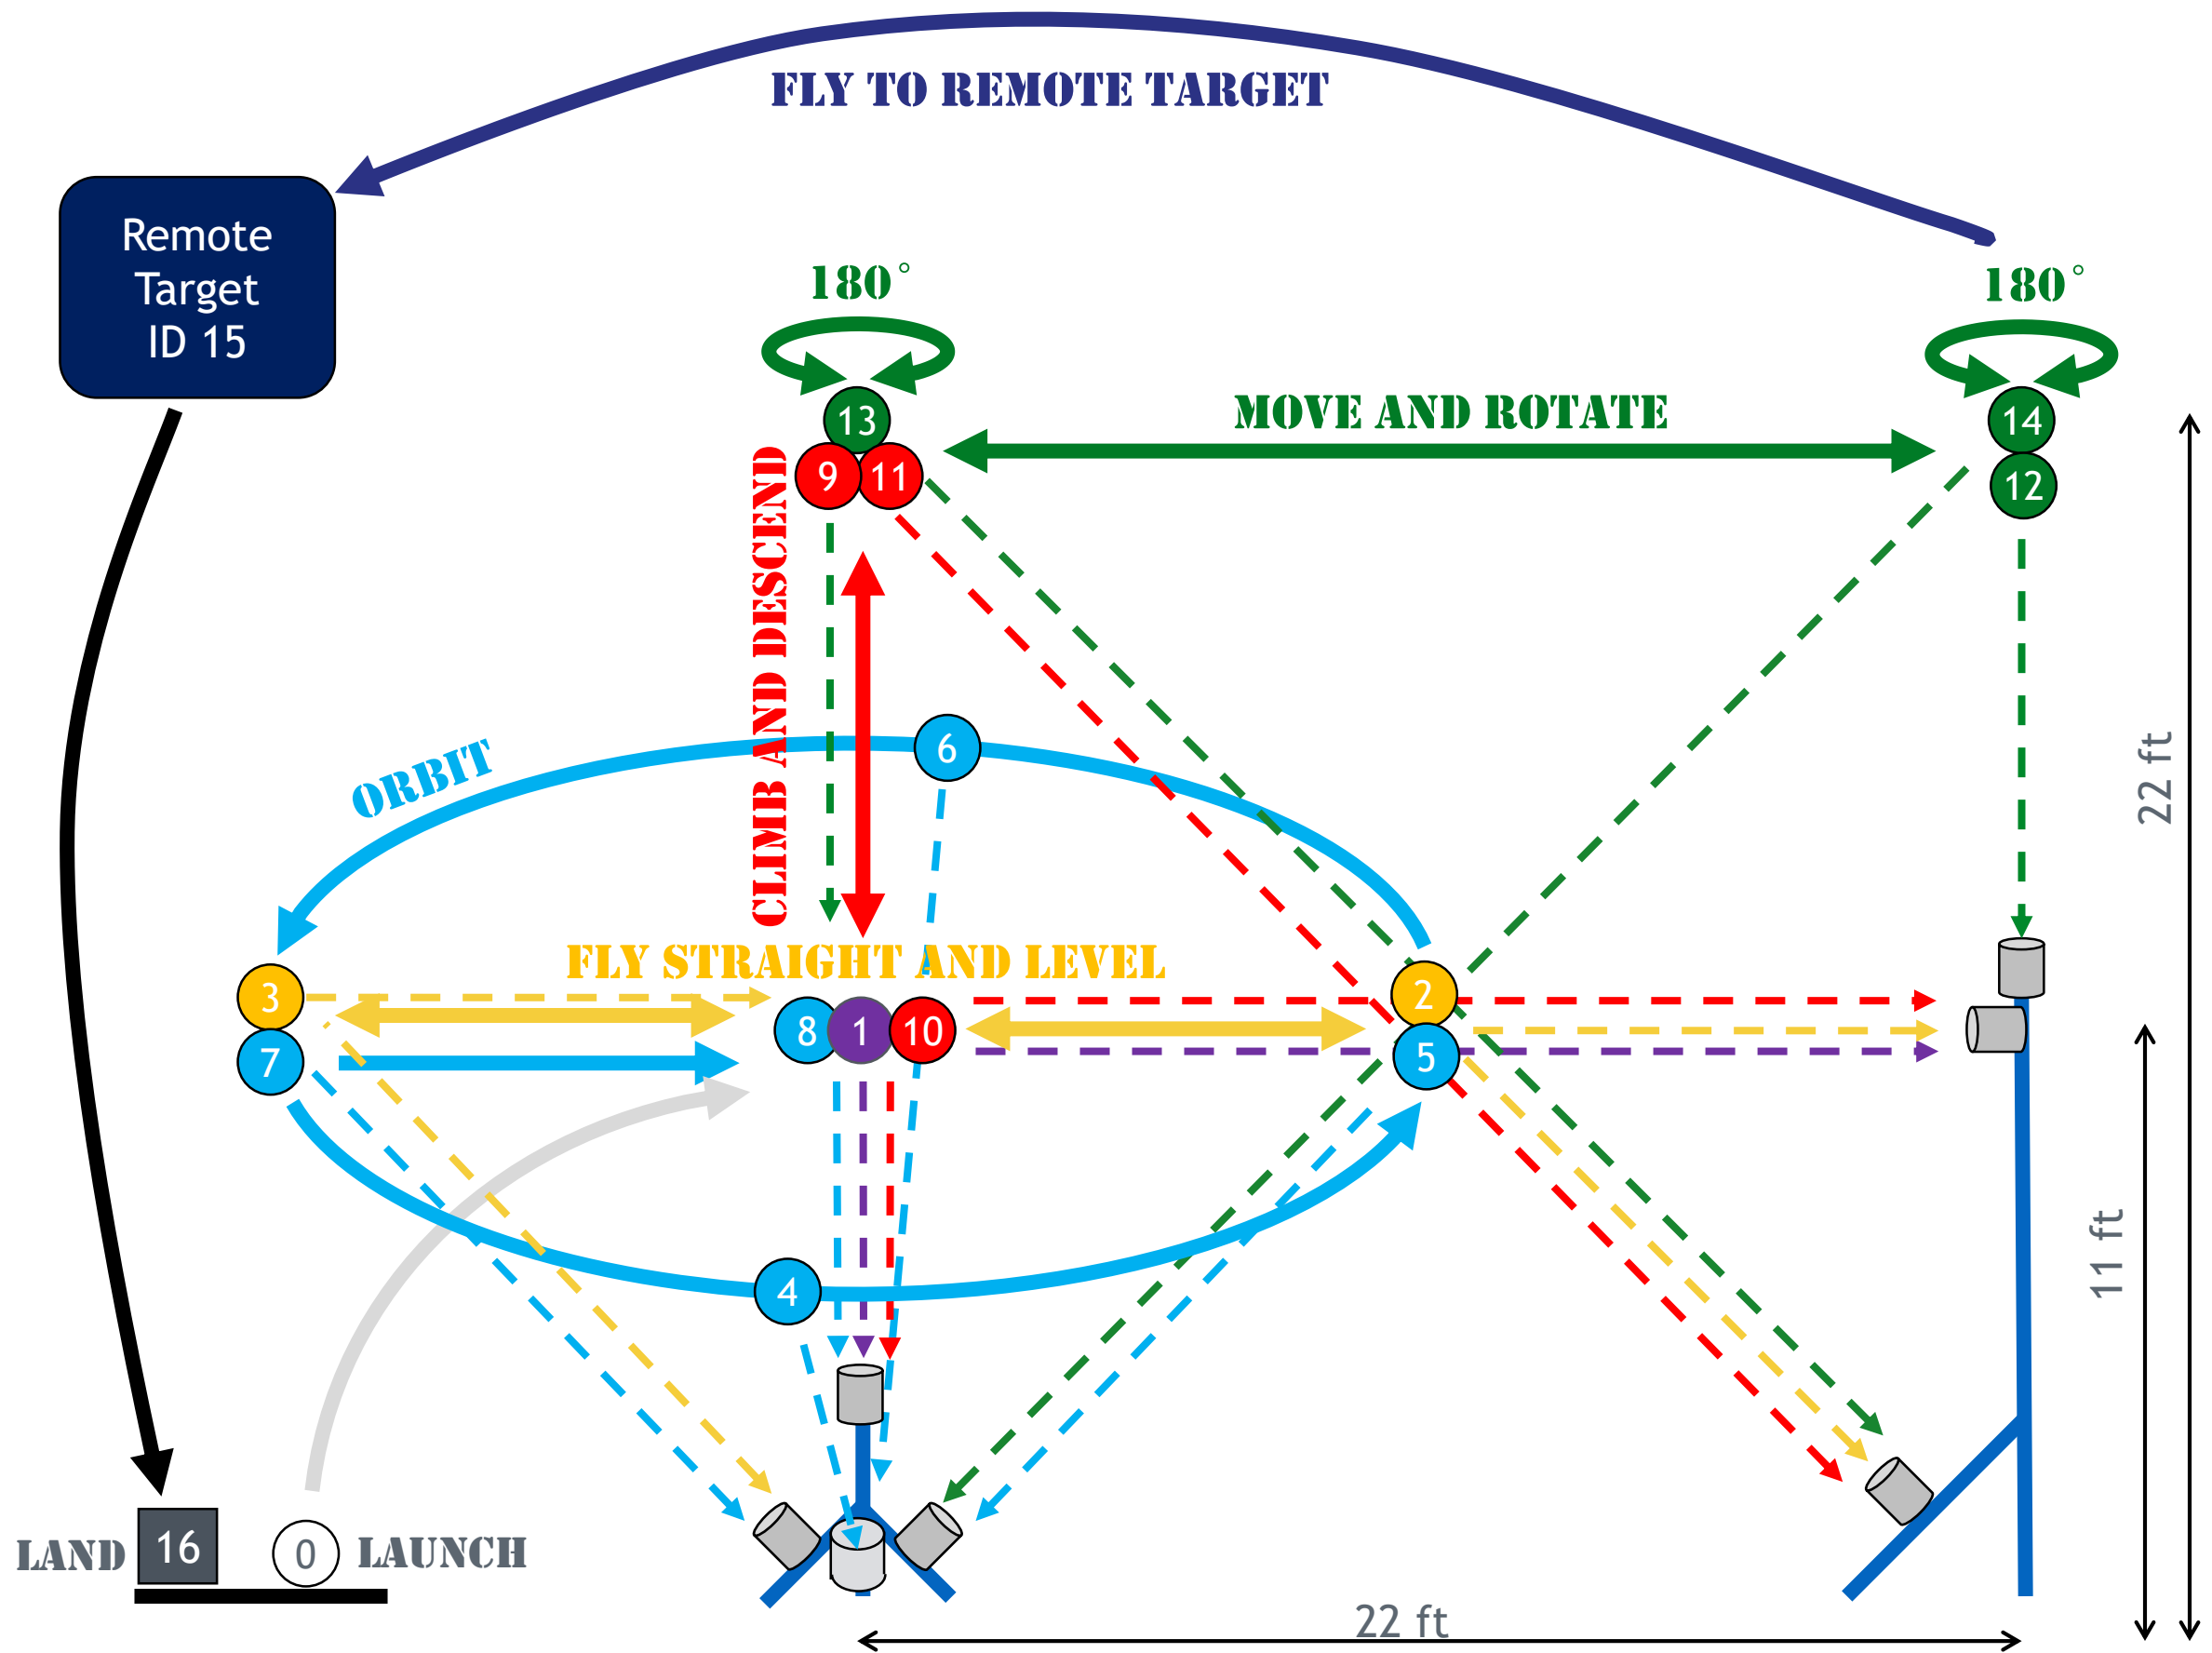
FLY TO REMOTE TARGET

Remote Target ID 15

180°

180°

MOVE AND ROTATE

13

14

9 11

12

CLIMB AND DESCEND

ORBIT

6

22 ft

FLY STRAIGHT AND LEVEL

3

2

7

8 1 10

5

11 ft

4

LAND 16

0 LAUNCH

22 ft